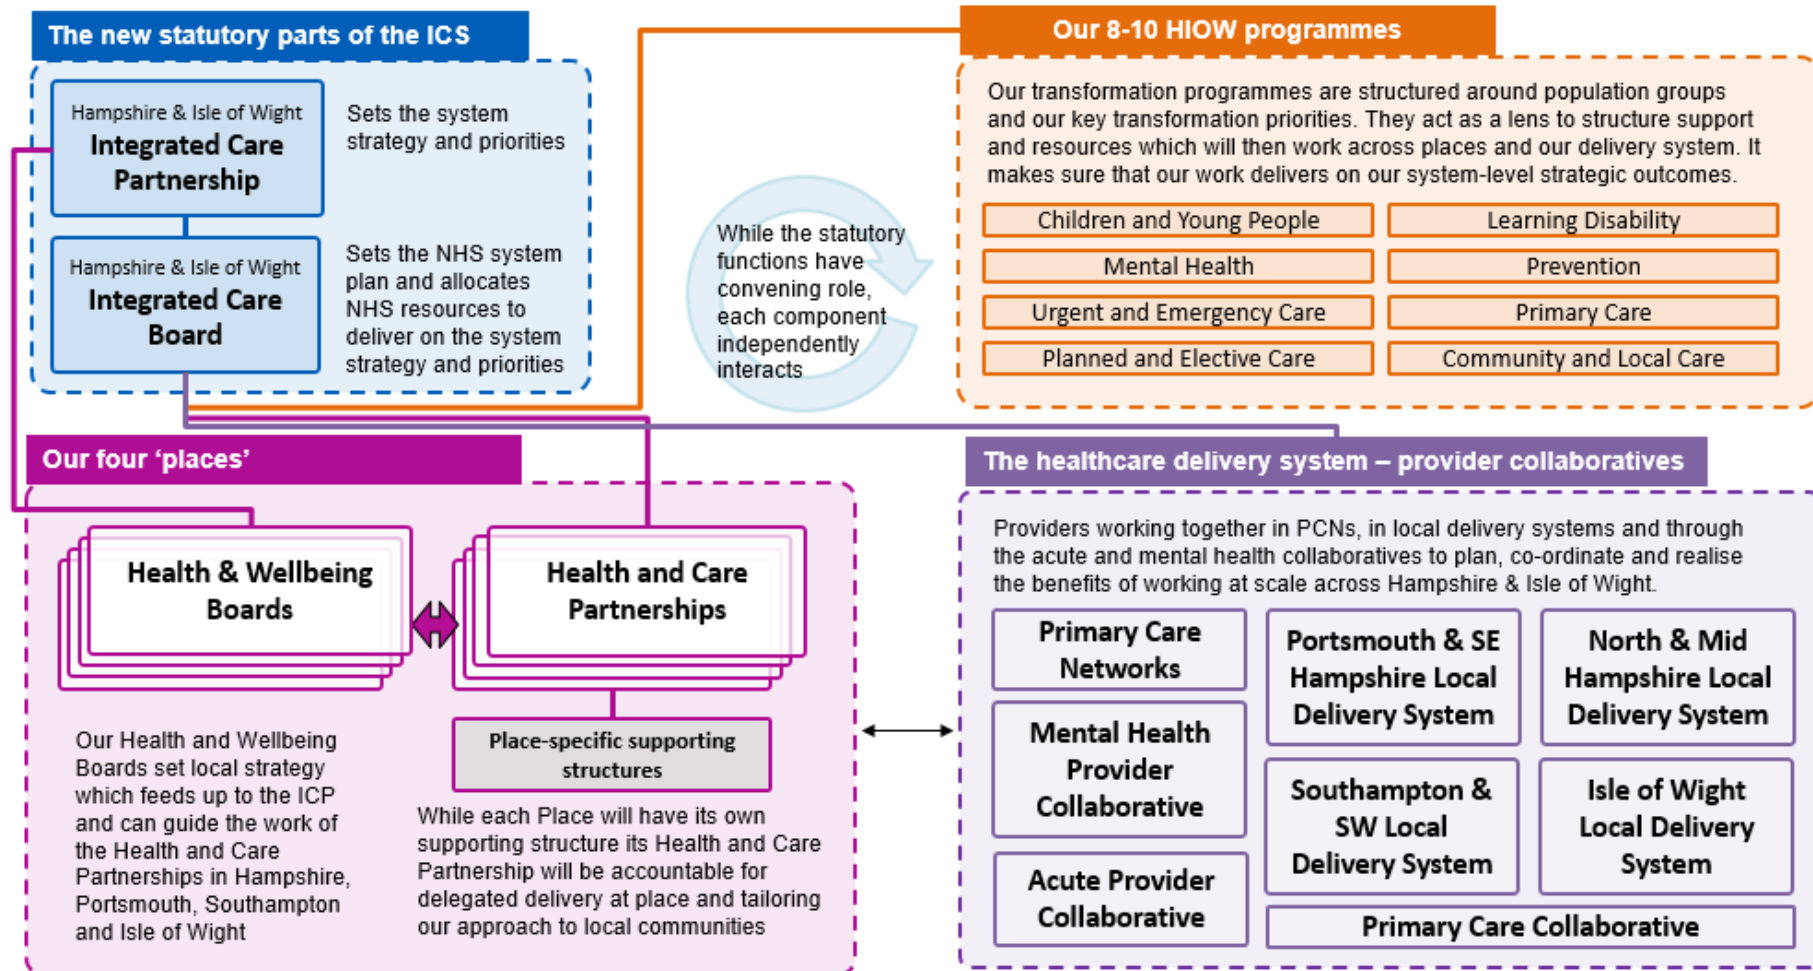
The new statutory parts of the ICS

Hampshire & Isle of Wight
Integrated Care Partnership

Sets the system strategy and priorities

Hampshire & Isle of Wight
Integrated Care Board

Sets the NHS system plan and allocates NHS resources to deliver on the system strategy and priorities

While the statutory functions have convening role, each component independently interacts

Our 8-10 HIOW programmes

Our transformation programmes are structured around population groups and our key transformation priorities. They act as a lens to structure support and resources which will then work across places and our delivery system. It makes sure that our work delivers on our system-level strategic outcomes.

| Children and Young People | Learning Disability |
|---|---|
| Mental Health | Prevention |
| Urgent and Emergency Care | Primary Care |
| Planned and Elective Care | Community and Local Care |

Our four 'places'

Health & Wellbeing Boards

Health and Care Partnerships

Place-specific supporting structures

Our Health and Wellbeing Boards set local strategy which feeds up to the ICP and can guide the work of the Health and Care Partnerships in Hampshire, Portsmouth, Southampton and Isle of Wight

While each Place will have its own supporting structure its Health and Care Partnership will be accountable for delegated delivery at place and tailoring our approach to local communities

The healthcare delivery system – provider collaboratives

Providers working together in PCNs, in local delivery systems and through the acute and mental health collaboratives to plan, co-ordinate and realise the benefits of working at scale across Hampshire & Isle of Wight.

Primary Care Networks

Portsmouth & SE Hampshire Local Delivery System

North & Mid Hampshire Local Delivery System

Mental Health Provider Collaborative

Southampton & SW Local Delivery System

Isle of Wight Local Delivery System

Acute Provider Collaborative

Primary Care Collaborative